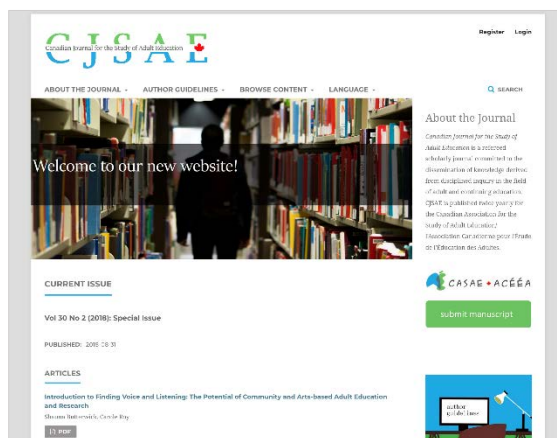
CJSAE
Canadian Journal for the Study of Adult Education

Register Login

ABOUT THE JOURNAL ▾ AUTHOR GUIDELINES ▾ BROWSE CONTENT ▾ LANGUAGE ▾ SEARCH

Welcome to our new website!

About the Journal

Canadian Journal for the Study of Adult Education is a refereed scholarly journal committed to the dissemination of knowledge derived from disciplined inquiry in the field of adult and continuing education. CJSAE is published twice yearly by the Canadian Association for the Study of Adult Education / Association Canadienne pour l'Étude de l'Éducation des Adultes.

CASAE • ACÉÉA

submit manuscript

CURRENT ISSUE

Vol 30 No 2 (2018): Special Issue

PUBLISHED: 2018-08-31

ARTICLES

Introduction to Finding Voice and Listening: The Potential of Community and Arts-based Adult Education and Research

Shauna Butterwick, Carole Roy

PDF

author guidelines